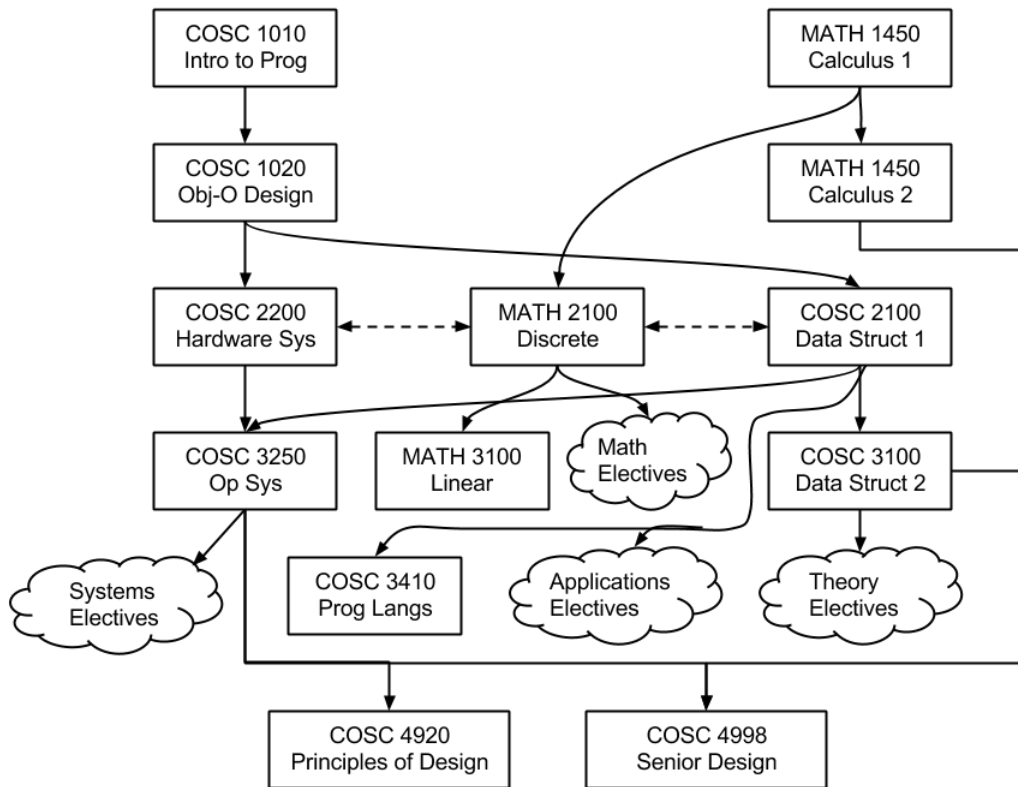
COSC 1010
Intro to Prog

MATH 1450
Calculus 1

COSC 1020
Obj-O Design

MATH 1450
Calculus 2

COSC 2200
Hardware Sys

MATH 2100
Discrete

COSC 2100
Data Struct 1

COSC 3250
Op Sys

MATH 3100
Linear

Math
Electives

COSC 3100
Data Struct 2

Systems
Electives

COSC 3410
Prog Langs

Applications
Electives

Theory
Electives

COSC 4920
Principles of Design

COSC 4998
Senior Design